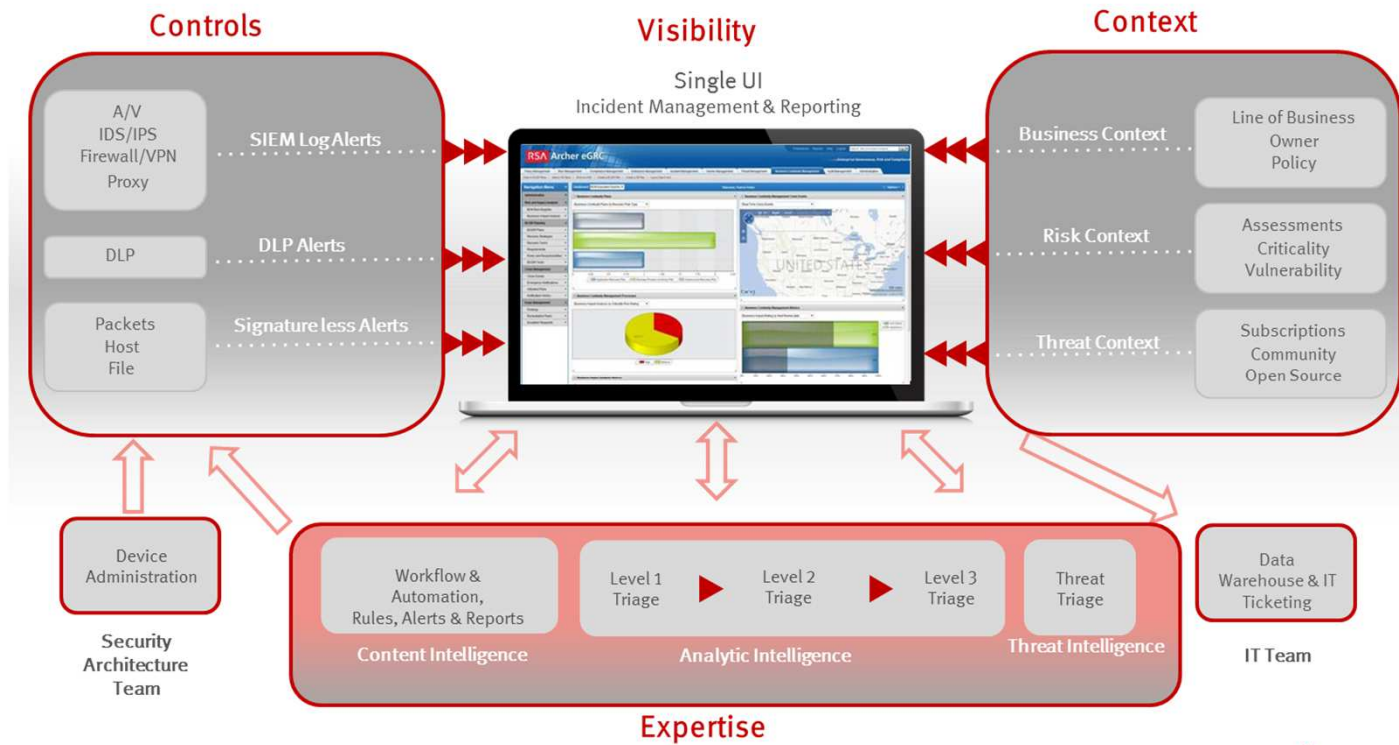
Controls

Visibility

Context

Single UI
Incident Management & Reporting

A/V
IDS/IPS
Firewall/VPN
Proxy

SIEM Log Alerts

DLP

DLP Alerts

Packets
Host
File

Signature less Alerts

RSA Archer eGRC

UNITED STATES

Business Context

Line of Business
Owner
Policy

Risk Context

Assessments
Criticality
Vulnerability

Threat Context

Subscriptions
Community
Open Source

Device Administration

Security Architecture Team

Workflow & Automation, Rules, Alerts & Reports

Content Intelligence

Level 1 Triage

Level 2 Triage

Level 3 Triage

Analytic Intelligence

Threat Triage

Threat Intelligence

Data Warehouse & IT Ticketing

IT Team

Expertise